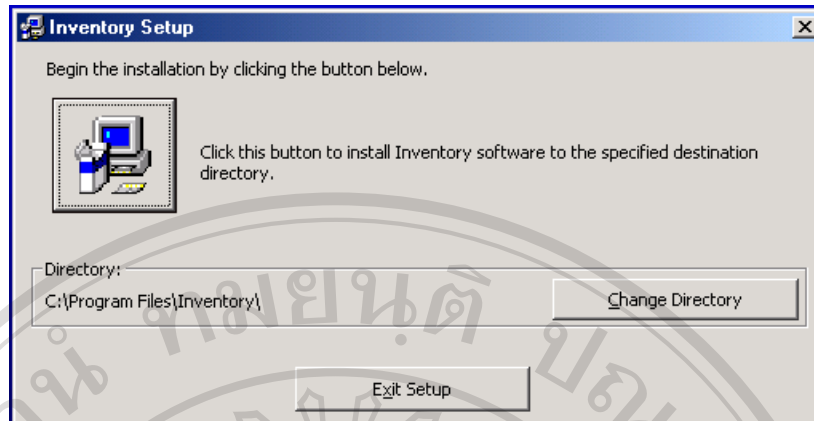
Inventory Setup

Begin the installation by clicking the button below.

Click this button to install Inventory software to the specified destination directory.

Directory:

C:\Program Files\Inventory\

Change Directory

Exit Setup